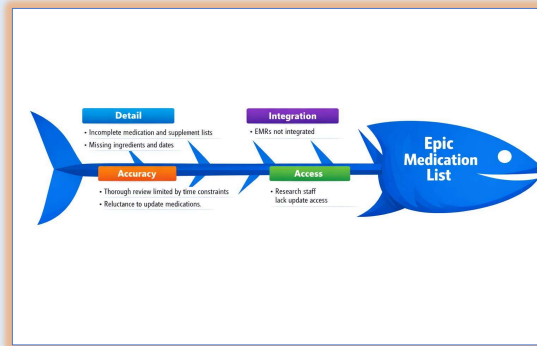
Detail
• Incomplete medication and supplement lists
• Missing ingredients and dates

Integration
• EMRs not integrated

Epic Medication List

Accuracy
• Thorough review limited by time constraints
• Reluctance to update medications.

Access
• Research staff lack update access